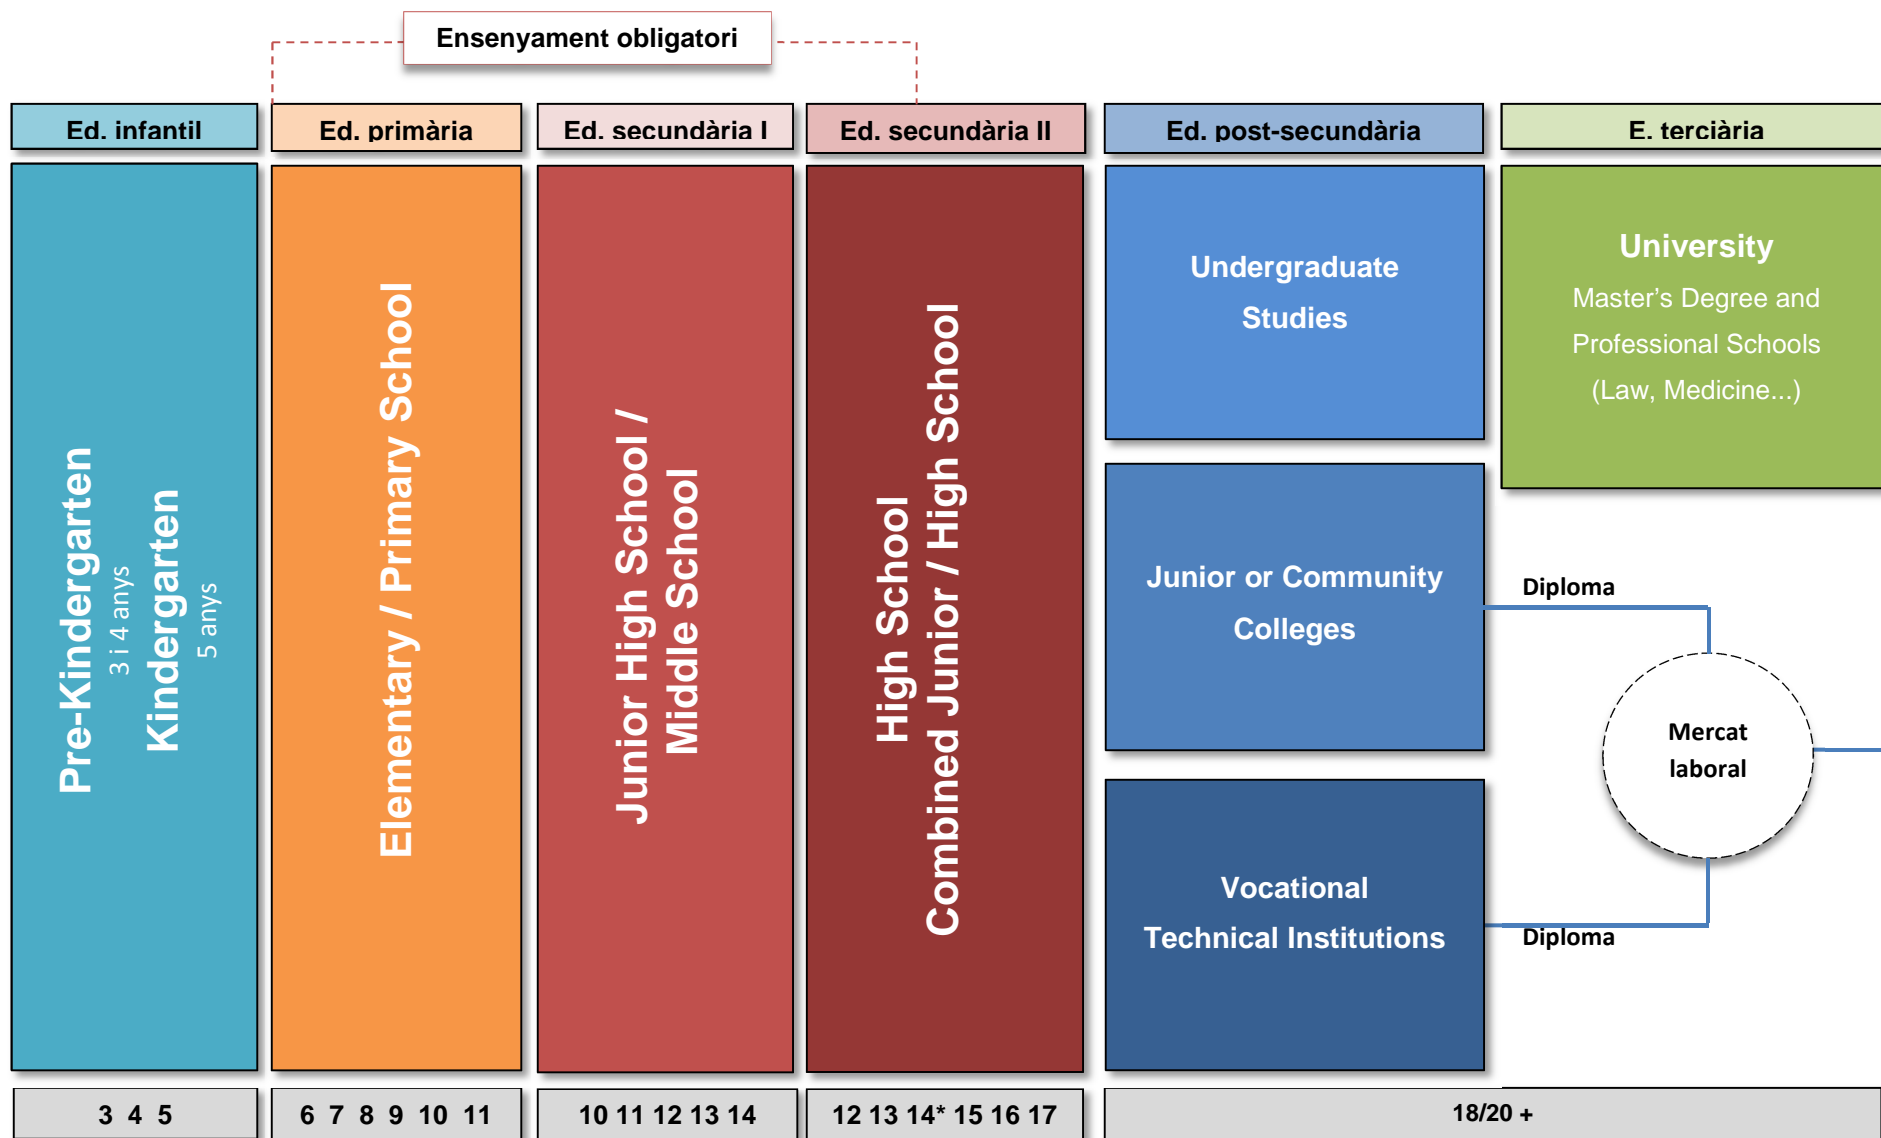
Ensenyament obligatori

Ed. infantil

Ed. primària

Ed. secundària I

Ed. secundària II

Ed. post-secundària

E. terciària

Pre-Kindergarten
3 i 4 anys
Kindergarten
5 anys

Elementary / Primary School

Junior High School /
Middle School

High School
Combined Junior / High School

Undergraduate Studies

Junior or Community Colleges

Vocational Technical Institutions

University
Master's Degree and Professional Schools (Law, Medicine...)

Diploma

Mercat laboral

Diploma

3 4 5

6 7 8 9 10 11

10 11 12 13 14

12 13 14* 15 16 17

18/20 +